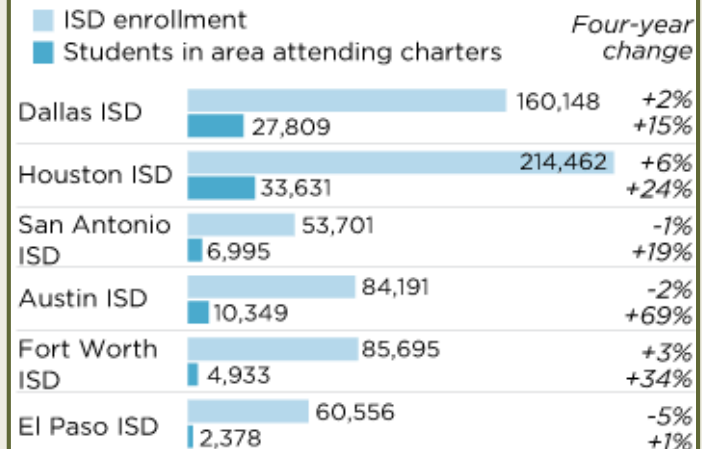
ISD enrollment
Students in area attending charters

Four-year change

| | | Four-year change |
|---|---|---|
| Dallas ISD | 160,148 | +2% |
| | 27,809 | +15% |
| Houston ISD | 214,462 | +6% |
| | 33,631 | +24% |
| San Antonio ISD | 53,701 | -1% |
| | 6,995 | +19% |
| Austin ISD | 84,191 | -2% |
| | 10,349 | +69% |
| Fort Worth ISD | 85,695 | +3% |
| | 4,933 | +34% |
| El Paso ISD | 60,556 | -5% |
| | 2,378 | +1% |